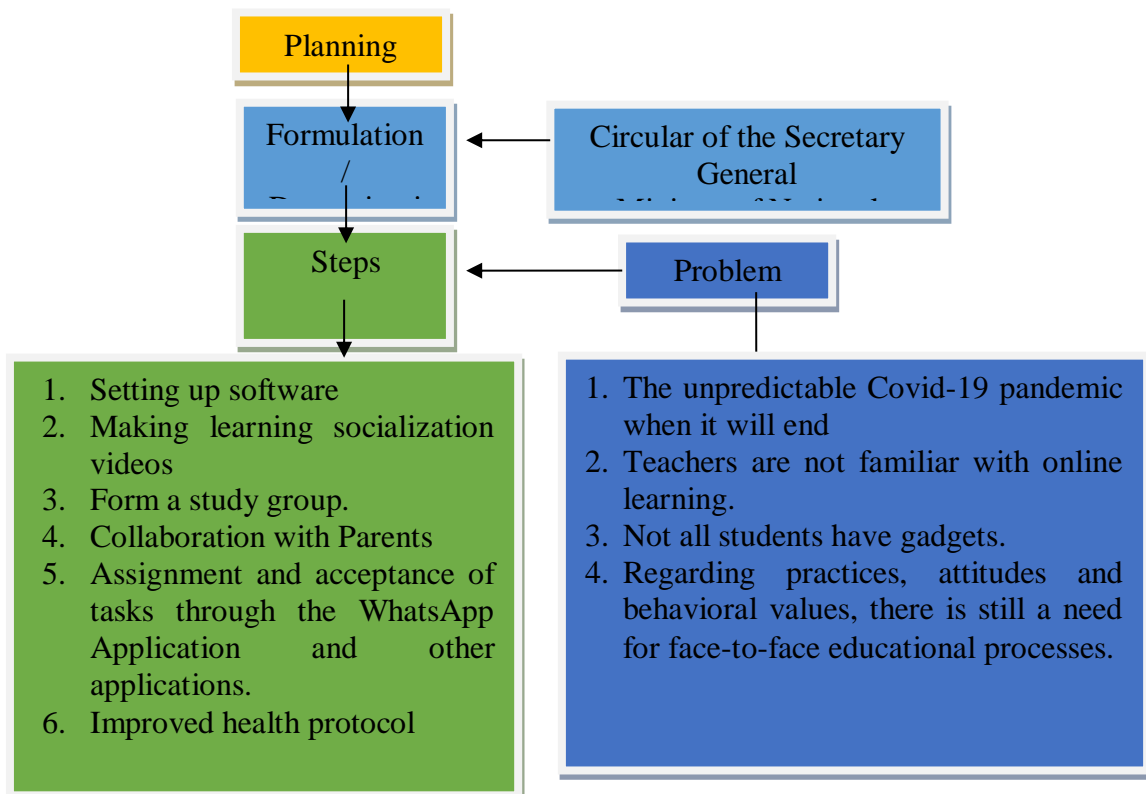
Planning

Formulation / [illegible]

Circular of the Secretary General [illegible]

Steps

Problem

1. Setting up software
2. Making learning socialization videos
3. Form a study group.
4. Collaboration with Parents
5. Assignment and acceptance of tasks through the WhatsApp Application and other applications.
6. Improved health protocol

1. The unpredictable Covid-19 pandemic when it will end
2. Teachers are not familiar with online learning.
3. Not all students have gadgets.
4. Regarding practices, attitudes and behavioral values, there is still a need for face-to-face educational processes.